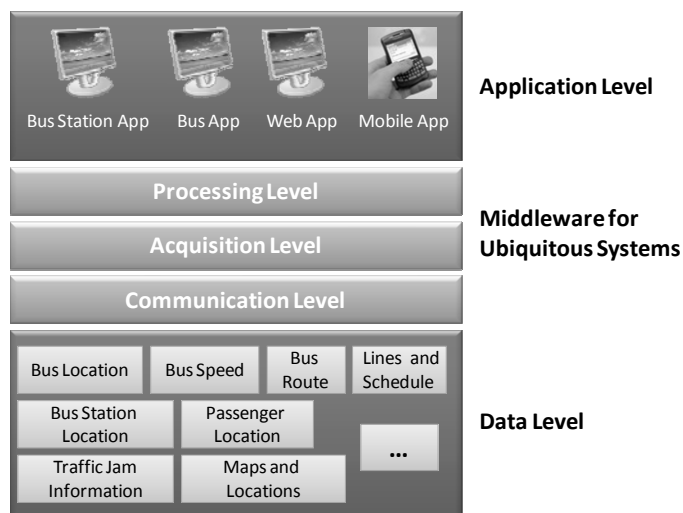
Bus Station App Bus App Web App Mobile App

Application Level

Processing Level

Acquisition Level

Communication Level

Middleware for Ubiquitous Systems

Bus Location Bus Speed Bus Route Lines and Schedule

Bus Station Location Passenger Location

Traffic Jam Information Maps and Locations

...

Data Level